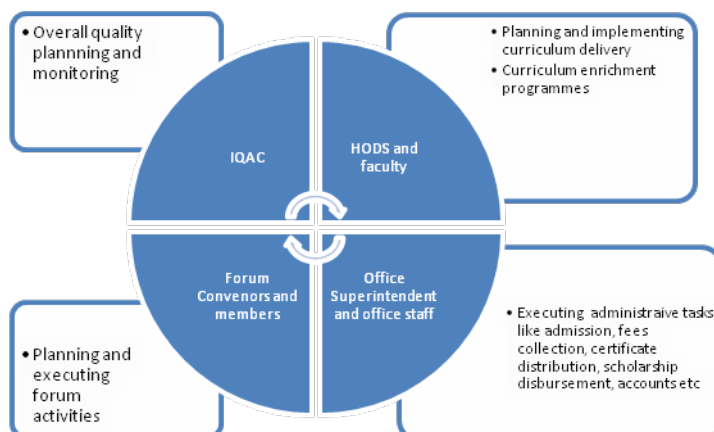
• Overall quality plannning and monitoring

• Planning and implementing curriculum delivery
• Curriculum enrichment programmes

IQAC

HODS and faculty

Forum Convenors and members

Office Superintendent and office staff

• Planning and executing forum activities

• Executing administraive tasks like admission, fees collection, certificate distribution, scholarship disbursement, accounts etc